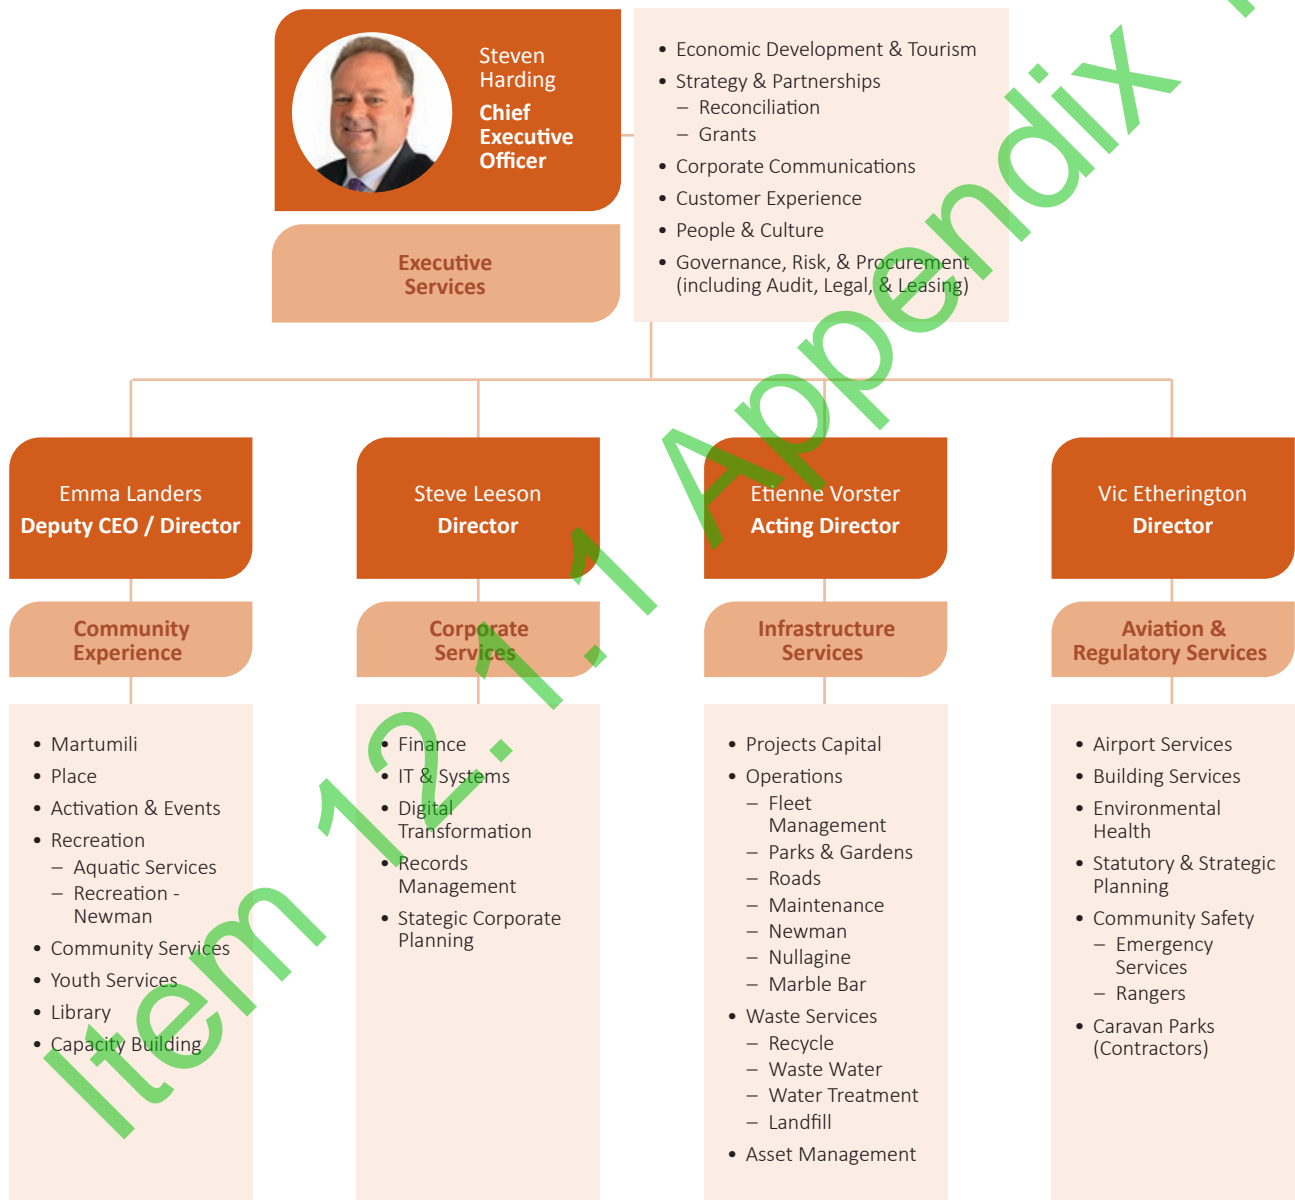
Steven Harding
Chief Executive Officer

Executive Services

- Economic Development & Tourism
- Strategy & Partnerships
  – Reconciliation
  – Grants
- Corporate Communications
- Customer Experience
- People & Culture
- Governance, Risk, & Procurement (including Audit, Legal, & Leasing)

Emma Landers
Deputy CEO / Director

Community Experience

- Martumili
- Place
- Activation & Events
- Recreation
  – Aquatic Services
  – Recreation - Newman
- Community Services
- Youth Services
- Library
- Capacity Building

Steve Leeson
Director

Corporate Services

- Finance
- IT & Systems
- Digital Transformation
- Records Management
- Stategic Corporate Planning

Etienne Vorster
Acting Director

Infrastructure Services

- Projects Capital
- Operations
  – Fleet Management
  – Parks & Gardens
  – Roads
  – Maintenance
  – Newman
  – Nullagine
  – Marble Bar
- Waste Services
  – Recycle
  – Waste Water
  – Water Treatment
  – Landfill
- Asset Management

Vic Etherington
Director

Aviation & Regulatory Services

- Airport Services
- Building Services
- Environmental Health
- Statutory & Strategic Planning
- Community Safety
  – Emergency Services
  – Rangers
- Caravan Parks (Contractors)

Item 12.1.1 Appendix 1